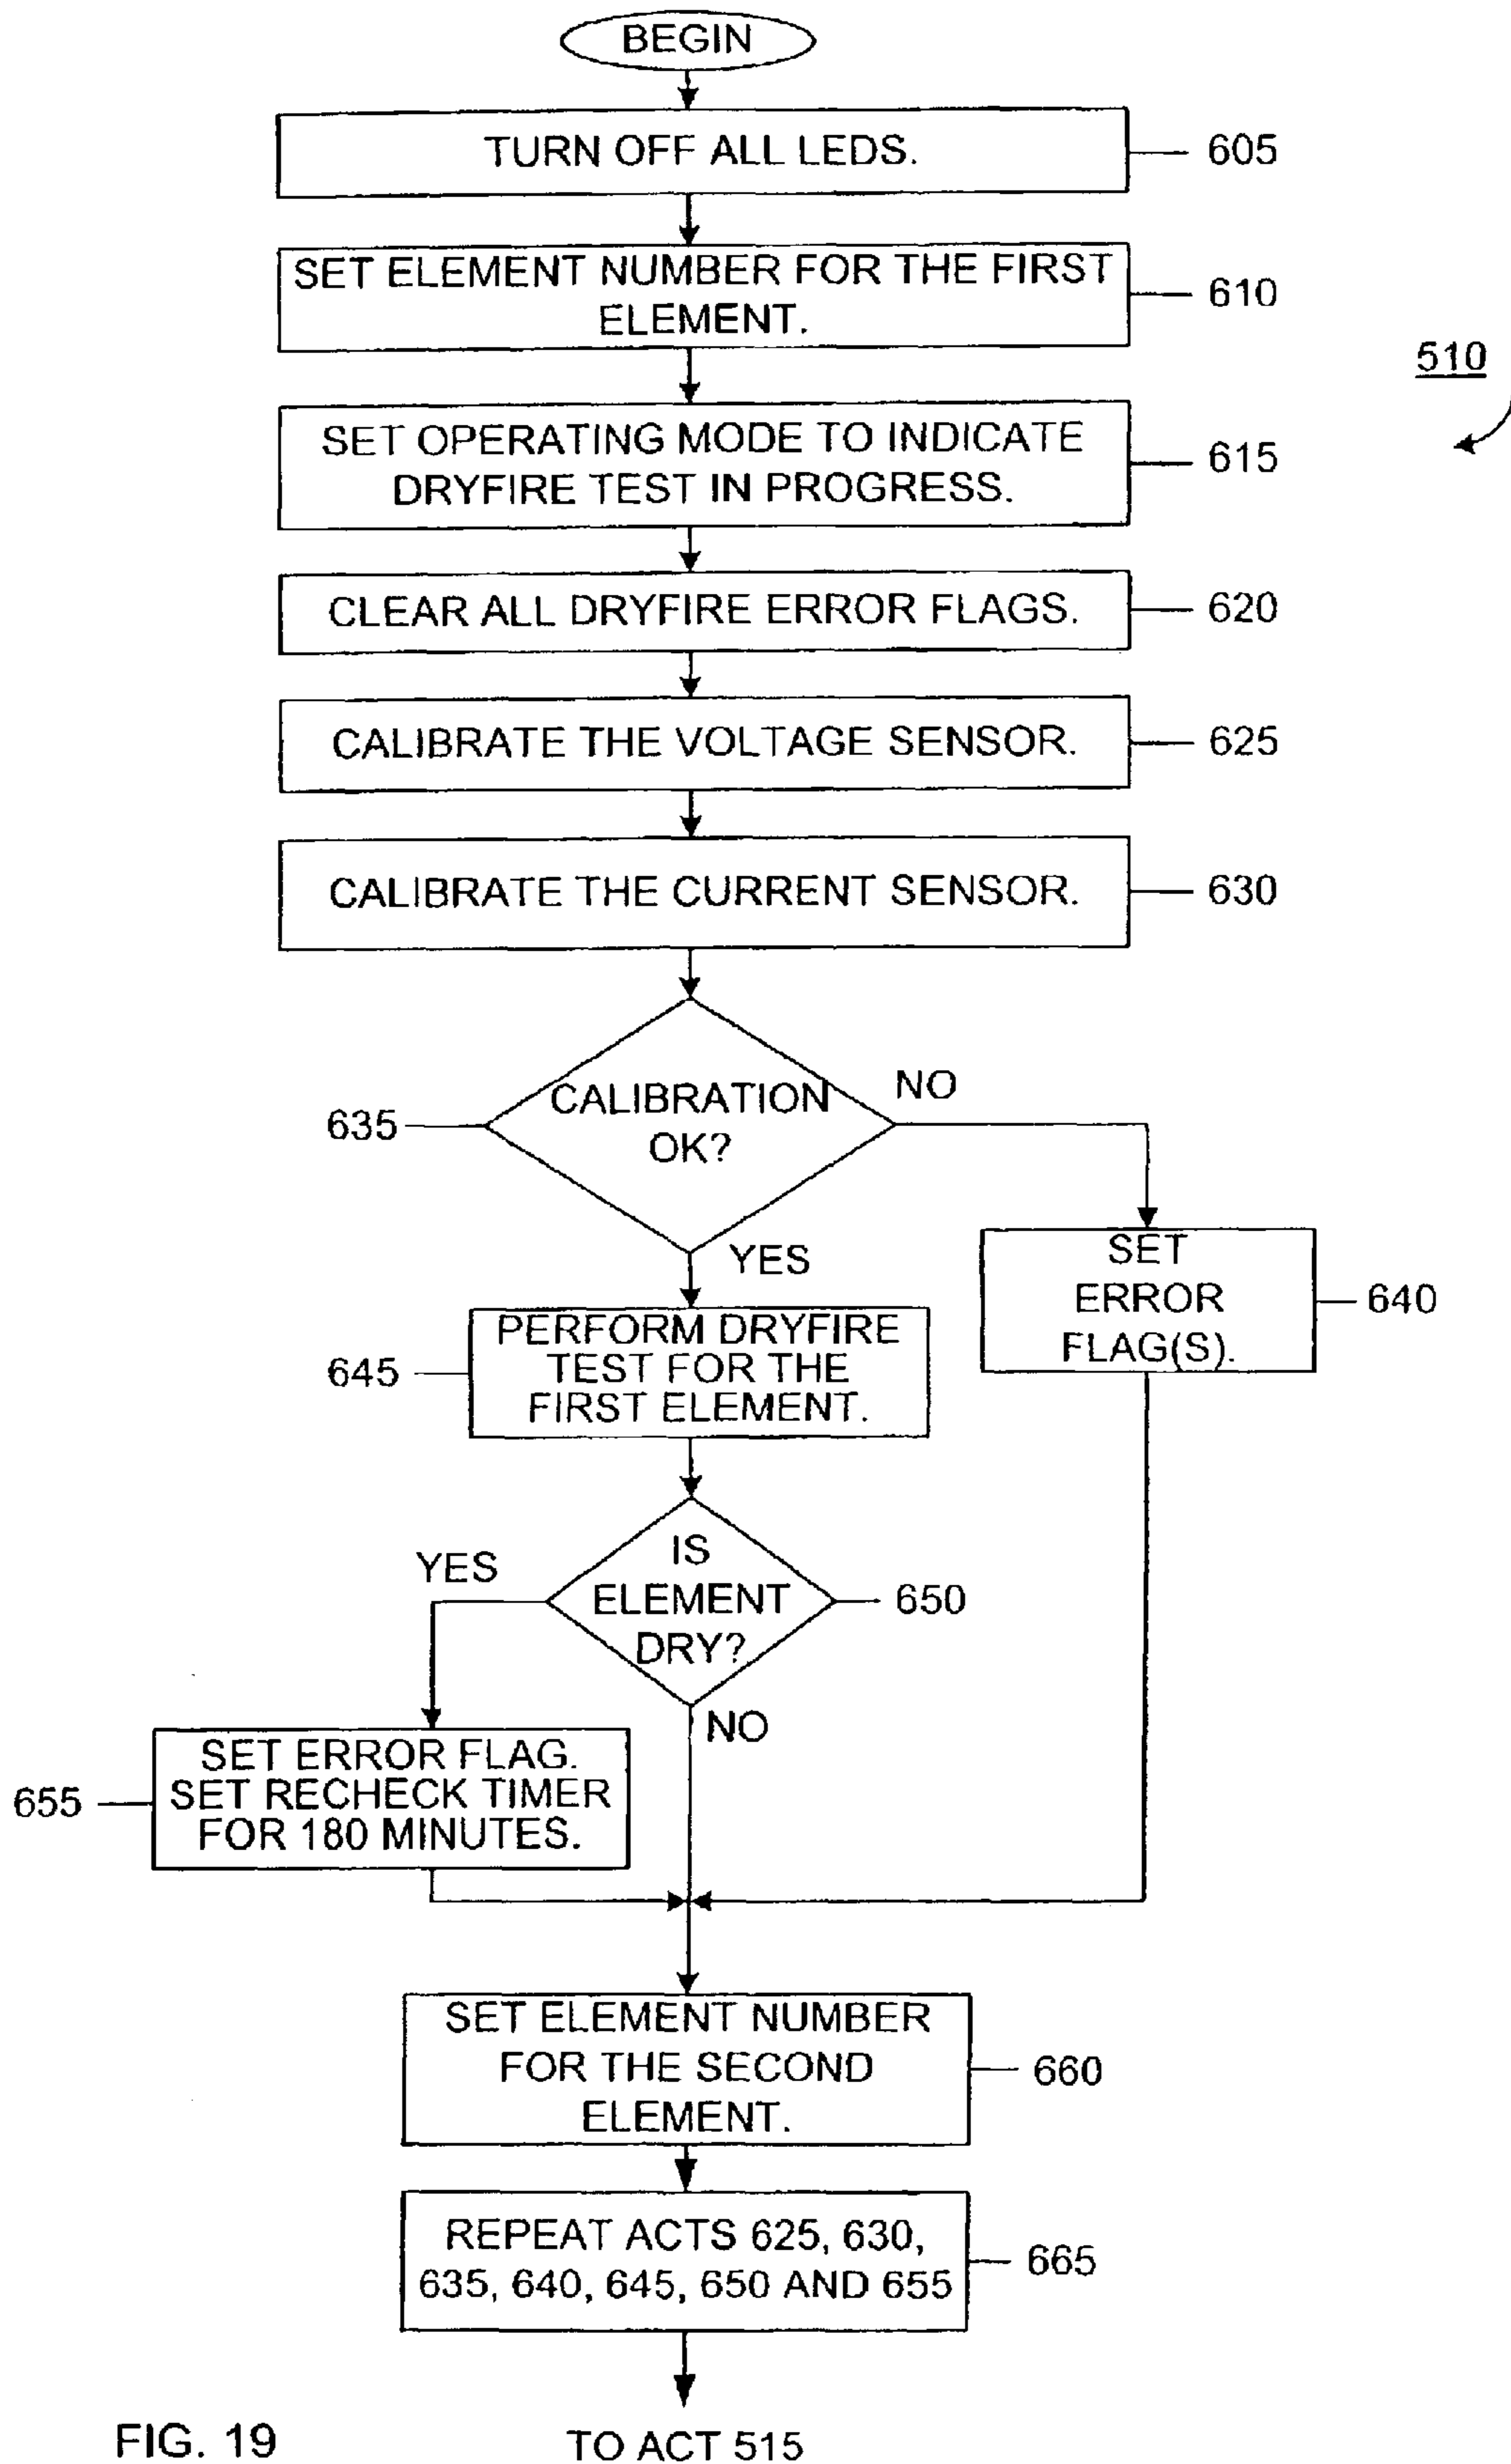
BEGIN

TURN OFF ALL LEDS.

605

SET ELEMENT NUMBER FOR THE FIRST ELEMENT.

610

510

SET OPERATING MODE TO INDICATE DRYFIRE TEST IN PROGRESS.

615

CLEAR ALL DRYFIRE ERROR FLAGS.

620

CALIBRATE THE VOLTAGE SENSOR.

625

CALIBRATE THE CURRENT SENSOR.

630

635

CALIBRATION OK?

NO

YES

SET ERROR FLAG(S).

640

645

PERFORM DRYFIRE TEST FOR THE FIRST ELEMENT.

YES

IS ELEMENT DRY?

650

NO

655

SET ERROR FLAG. SET RECHECK TIMER FOR 180 MINUTES.

SET ELEMENT NUMBER FOR THE SECOND ELEMENT.

660

REPEAT ACTS 625, 630, 635, 640, 645, 650 AND 655

665

FIG. 19

TO ACT 515